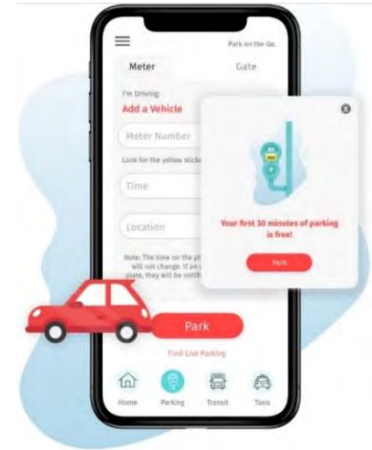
Park on the Go

Meter

Gate

I'm Driving:

Add a Vehicle

Meter Number

Look for the yellow stick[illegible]

Time

Location

Note: The time on the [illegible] will not change. If an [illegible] plate, they will be notif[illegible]

Your first 30 minutes of parking is free!

Park

Park

Find Live Parking

Home

Parking

Transit

Tools